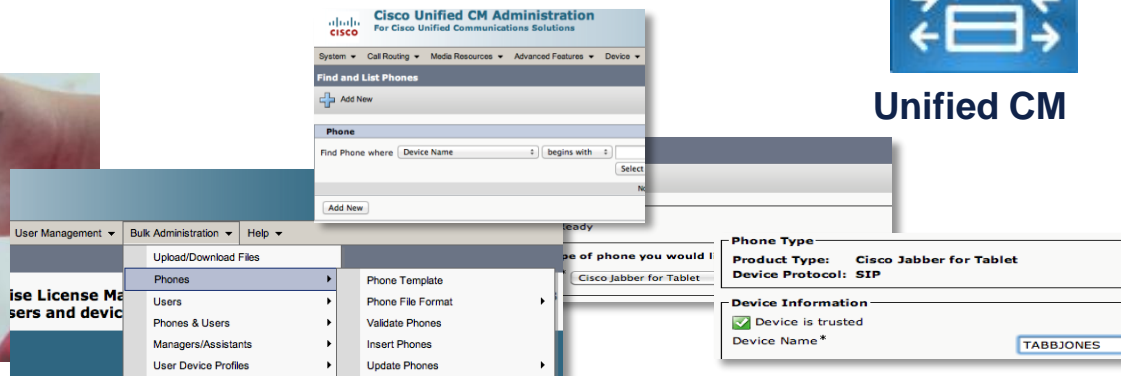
Cisco Unified CM Administration
For Cisco Unified Communications Solutions

System ▾ Call Routing ▾ Media Resources ▾ Advanced Features ▾ Device ▾

Find and List Phones

Add New

Phone

Find Phone where Device Name begins with

Select

Add New

Unified CM

Ready

pe of phone you would l

Cisco Jabber for Tablet

User Management ▾ Bulk Administration ▾ Help ▾

Upload/Download Files

Phones

Users

Phones & Users

Managers/Assistants

User Device Profiles

Phone Template

Phone File Format

Validate Phones

Insert Phones

Update Phones

ise License Ma
sers and devic

Phone Type

Product Type: Cisco Jabber for Tablet
Device Protocol: SIP

Device Information

Device is trusted

Device Name*

TABBJONES